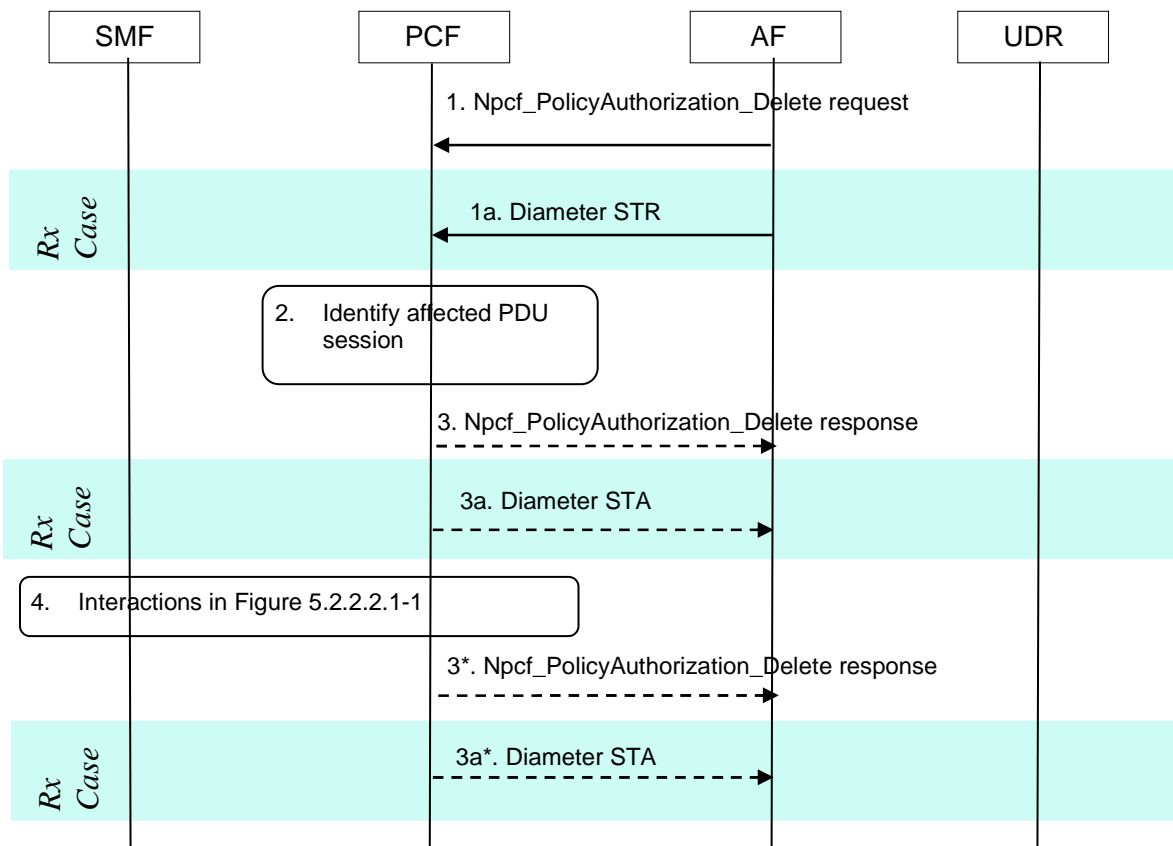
SMF

PCF

AF

UDR

1. Npcf_PolicyAuthorization_Delete request

Rx Case

1a. Diameter STR

2. Identify affected PDU session

3. Npcf_PolicyAuthorization_Delete response

Rx Case

3a. Diameter STA

4. Interactions in Figure 5.2.2.2.1-1

3*. Npcf_PolicyAuthorization_Delete response

Rx Case

3a*. Diameter STA